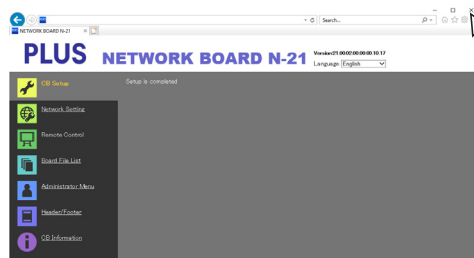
Search...

NETWORK BOARD N-21

PLUS NETWORK BOARD N-21

Version:21.00.02:00.00.00.10.17

Language: English

CB Setup

Network Setting

Remote Control

Board File List

Administrator Menu

Header/Footer

CB Information

Setup is completed